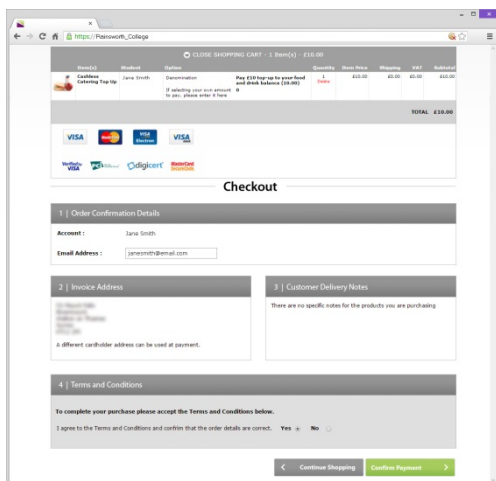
https://Painsworth_College

CLOSE SHOPPING CART - 1 Item(s) - £10.00

| Item(s) | Student | Option | | Quantity | Item Price | Shipping | VAT | Subtotal |
|---|---|---|---|---|---|---|---|---|
| Cashless Catering Top Up | Jane Smith | Denomination | Pay £10 top-up to your food and drink balance (10.00) | 1 Delete | £10.00 | £0.00 | £0.00 | £10.00 |
| | | If selecting your own amount to pay, please enter it here | 0 | | | | | |

TOTAL £10.00

VISA VISA Electron VISA

Verified by VISA digicert MasterCard SecureCode

Checkout

1 | Order Confirmation Details

Account : Jane Smith

Email Address : janesmith@email.com

2 | Invoice Address

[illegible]

A different cardholder address can be used at payment.

3 | Customer Delivery Notes

There are no specific notes for the products you are purchasing

4 | Terms and Conditions

To complete your purchase please accept the Terms and Conditions below.

I agree to the Terms and Conditions and confirm that the order details are correct. Yes No

Continue Shopping

Confirm Payment